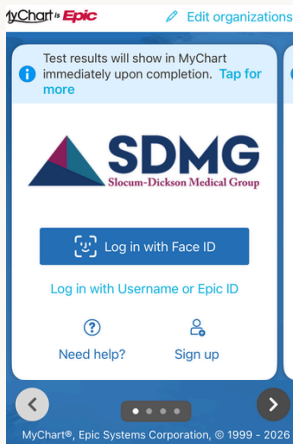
MyChart by Epic

Edit organizations

Test results will show in MyChart immediately upon completion. Tap for more

SDMG
Slocum-Dickson Medical Group

Log in with Face ID

Log in with Username or Epic ID

Need help?

Sign up

MyChart®, Epic Systems Corporation, © 1999 - 2026